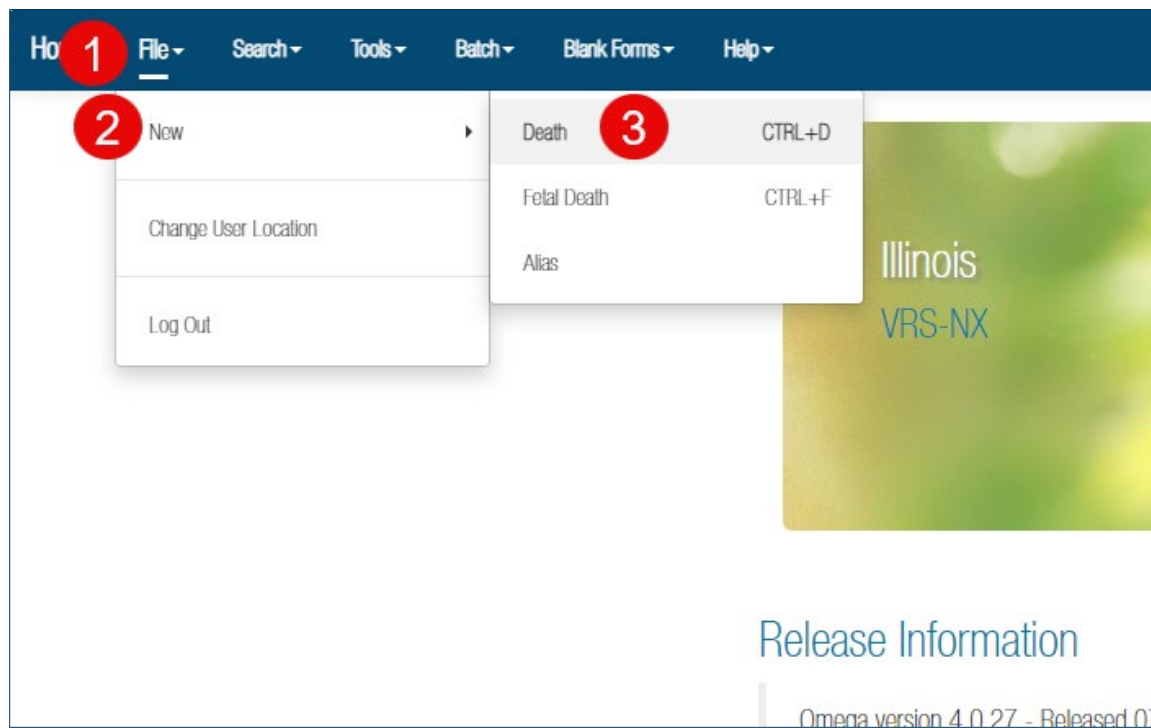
Ho 1 File▾ Search▾ Tools▾ Batch▾ Blank Forms▾ Help▾

2 New

Change User Location

Log Out

Death 3 CTRL+D

Fetal Death CTRL+F

Alias

Illinois

VRS-NX

Release Information

Omega version 4.0.27 - Released 0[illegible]